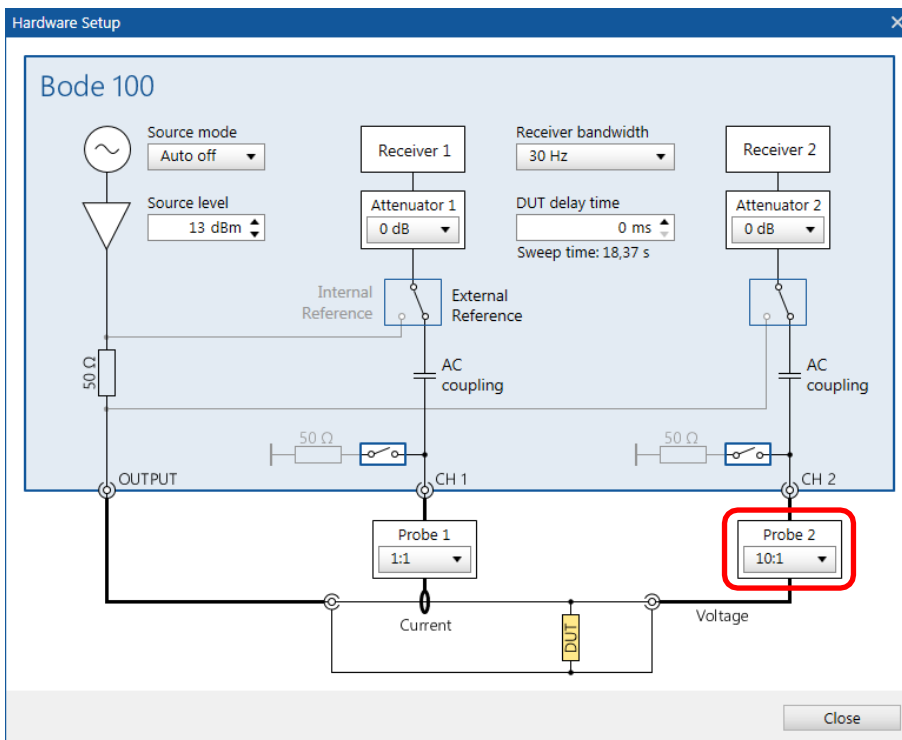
Hardware Setup

Bode 100

Source mode
Auto off

Source level
13 dBm

Receiver 1

Attenuator 1
0 dB

Receiver bandwidth
30 Hz

DUT delay time
0 ms
Sweep time: 18,37 s

Receiver 2

Attenuator 2
0 dB

Internal Reference

External Reference

50 Ω

AC coupling

AC coupling

50 Ω

50 Ω

OUTPUT

CH 1

CH 2

Probe 1
1:1

Probe 2
10:1

Current

DUT

Voltage

Close